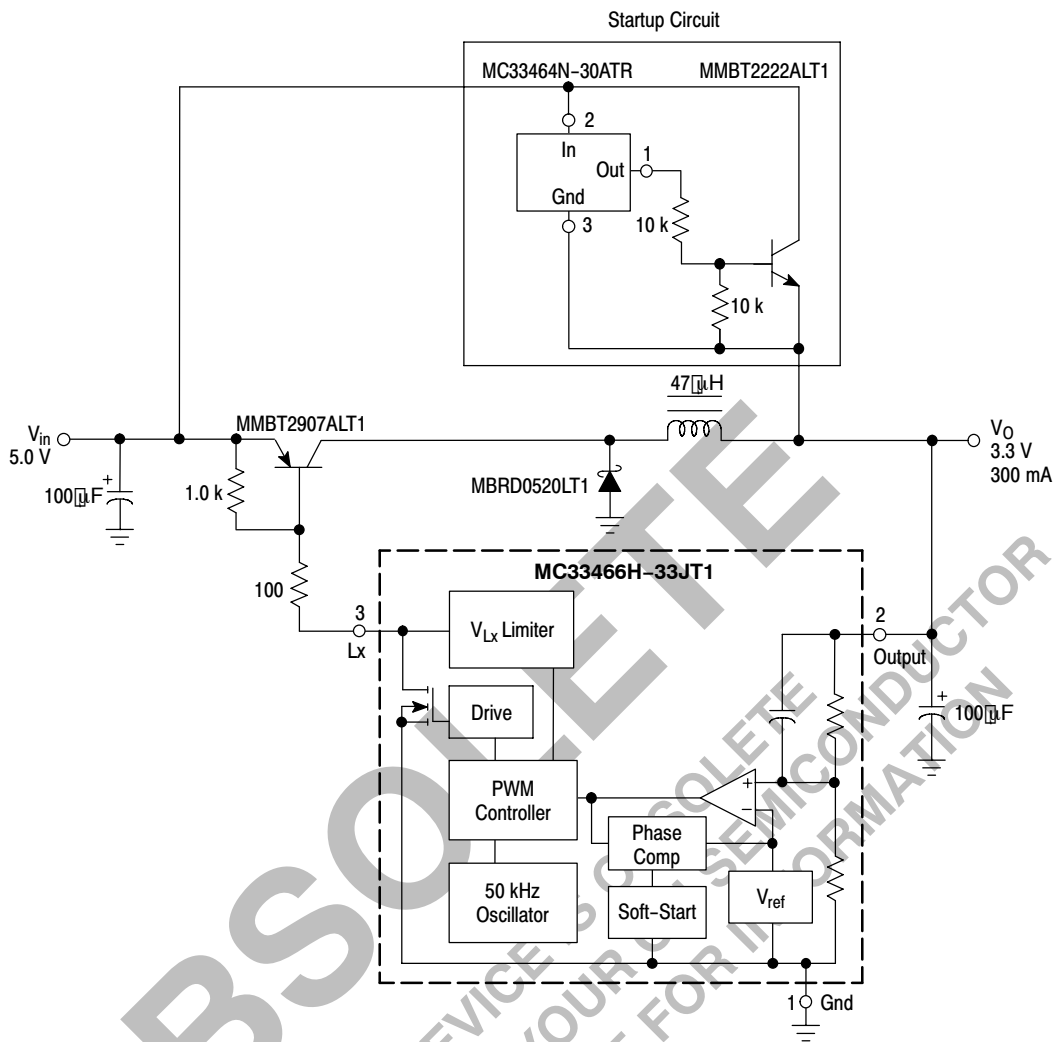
Startup Circuit

MC33464N-30ATR

MMBT2222ALT1

2

In

Out

1

Gnd

3

10 k

10 k

47 µH

$V_{in}$
5.0 V

MMBT2907ALT1

$V_O$
3.3 V
300 mA

100 µF

1.0 k

MBRD0520LT1

MC33466H-33JT1

100

3

Lx

$V_{Lx}$ Limiter

2

Output

Drive

100 µF

PWM Controller

Phase Comp

50 kHz Oscillator

Soft-Start

$V_{ref}$

1

Gnd

OBSOLETE

DEVICE IS OBSOLETE

YOUR ON SEMICONDUCTOR

FOR INFORMATION